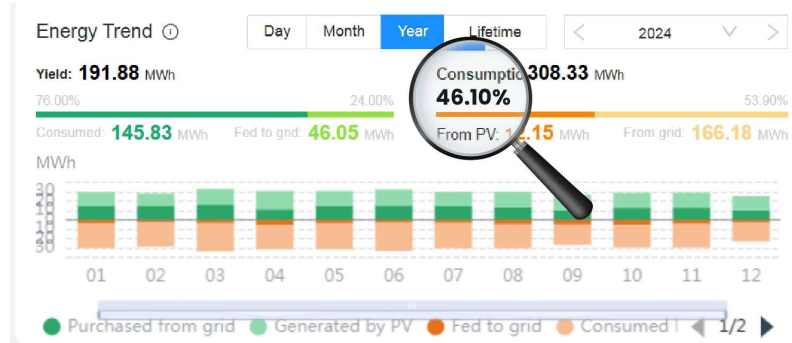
Energy Trend ⓘ

Day | Month | Year | Lifetime

< 2024 ∨ >

Yield: 191.88 MWh

76.00% 24.00%

Consumed: 145.83 MWh Fed to grid: 46.05 MWh

Consumptio 308.33 MWh

46.10%

From PV: 1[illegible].15 MWh

53.90%

From grid: 166.18 MWh

MWh

30
20
10
0
10
20
30

01 02 03 04 05 06 07 08 09 10 11 12

Purchased from grid Generated by PV Fed to grid Consumed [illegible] 1/2